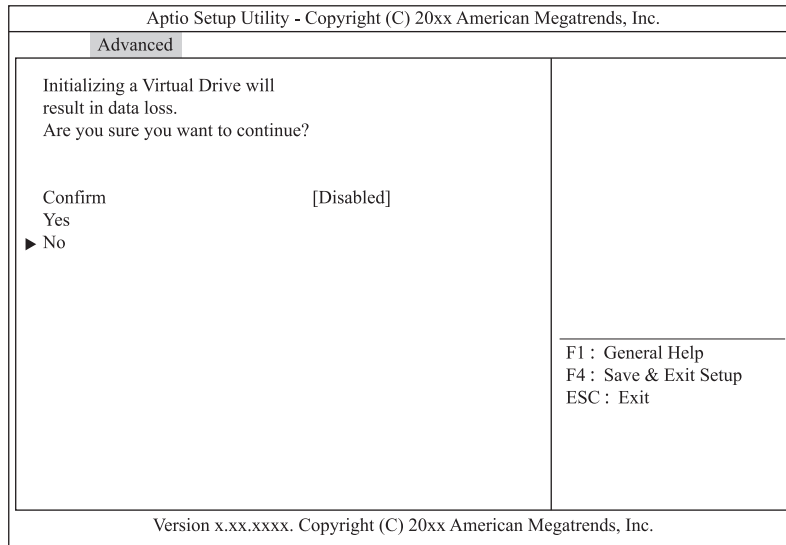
Aptio Setup Utility - Copyright (C) 20xx American Megatrends, Inc.

Advanced

Initializing a Virtual Drive will result in data loss.
Are you sure you want to continue?

Confirm [Disabled]
Yes
▶ No

F1 : General Help
F4 : Save & Exit Setup
ESC : Exit

Version x.xx.xxxx. Copyright (C) 20xx American Megatrends, Inc.